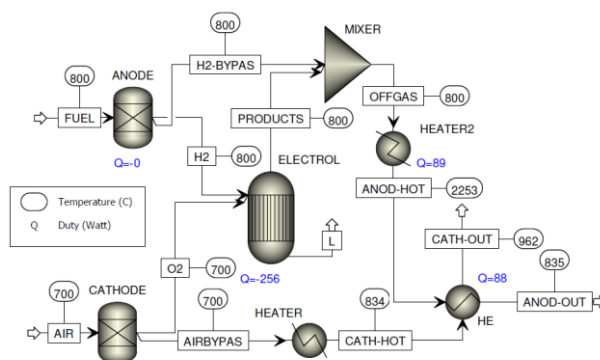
800
H2-BYPAS
MIXER
800
ANODE
FUEL
OFFGAS
800
PRODUCTS
800
HEATER2
Q=-0
H2
800
ELECTROL
Q=89
ANOD-HOT
2253
Temperature (C)
Q Duty (Watt)
L
CATH-OUT
962
Q=88
835
O2
700
Q=-256
700
CATHODE
700
834
AIR
AIRBYPAS
HEATER
CATH-HOT
HE
ANOD-OUT